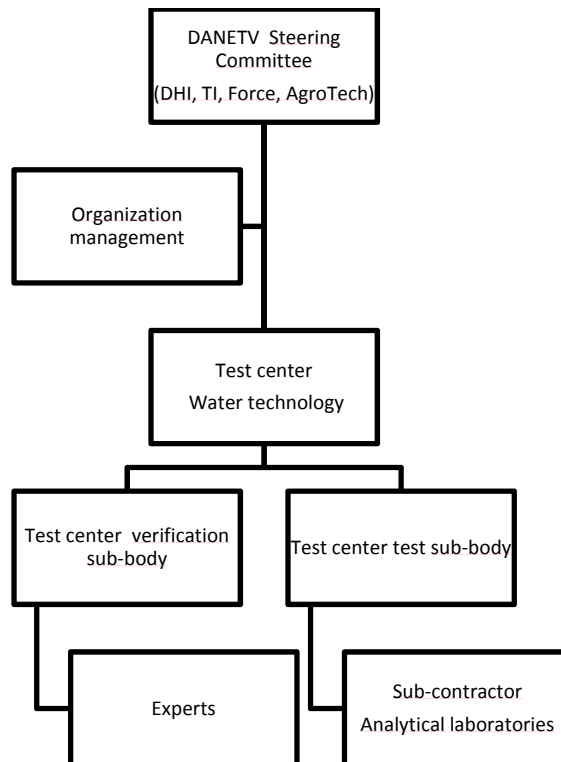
DANETV Steering Committee
(DHI, TI, Force, AgroTech)

Organization management

Test center
Water technology

Test center verification sub-body

Test center test sub-body

Experts

Sub-contractor
Analytical laboratories